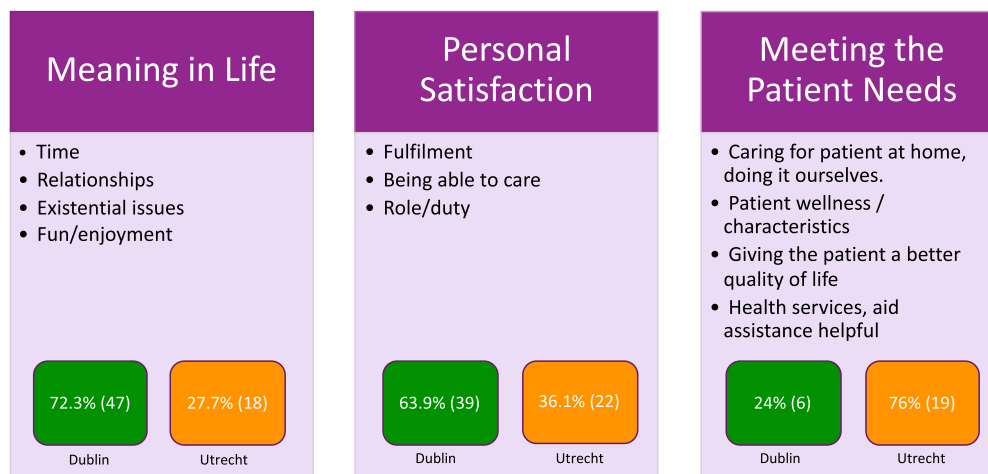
Meaning in Life

- Time
- Relationships
- Existential issues
- Fun/enjoyment

72.3% (47)
Dublin

27.7% (18)
Utrecht

Personal Satisfaction

- Fulfilment
- Being able to care
- Role/duty

63.9% (39)
Dublin

36.1% (22)
Utrecht

Meeting the Patient Needs

- Caring for patient at home, doing it ourselves.
- Patient wellness / characteristics
- Giving the patient a better quality of life
- Health services, aid assistance helpful

24% (6)
Dublin

76% (19)
Utrecht